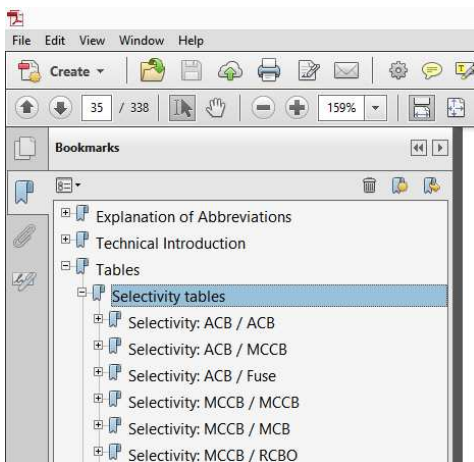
File Edit View Window Help

Create

35 / 338

159%

Bookmarks

Explanation of Abbreviations

Technical Introduction

Tables

Selectivity tables

Selectivity: ACB / ACB

Selectivity: ACB / MCCB

Selectivity: ACB / Fuse

Selectivity: MCCB / MCCB

Selectivity: MCCB / MCB

Selectivity: MCCB / RCBO